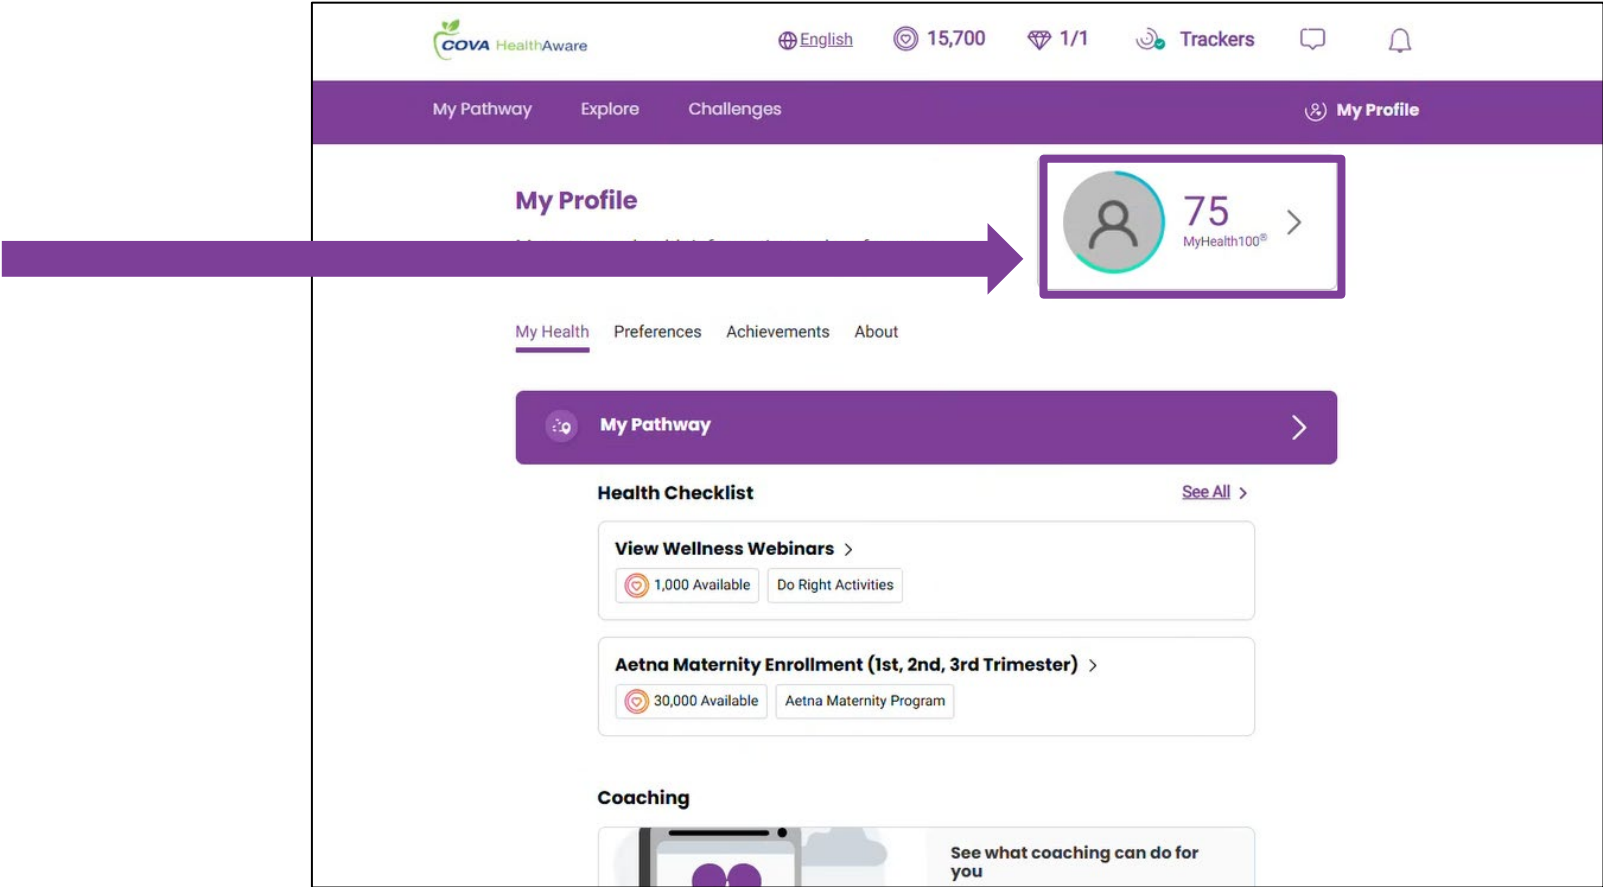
COVA HealthAware

English 15,700 1/1 Trackers

My Pathway Explore Challenges My Profile

My Profile

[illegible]

75
MyHealth100®

My Health Preferences Achievements About

My Pathway

Health Checklist See All

View Wellness Webinars
1,000 Available Do Right Activities

Aetna Maternity Enrollment (1st, 2nd, 3rd Trimester)
30,000 Available Aetna Maternity Program

Coaching

See what coaching can do for you